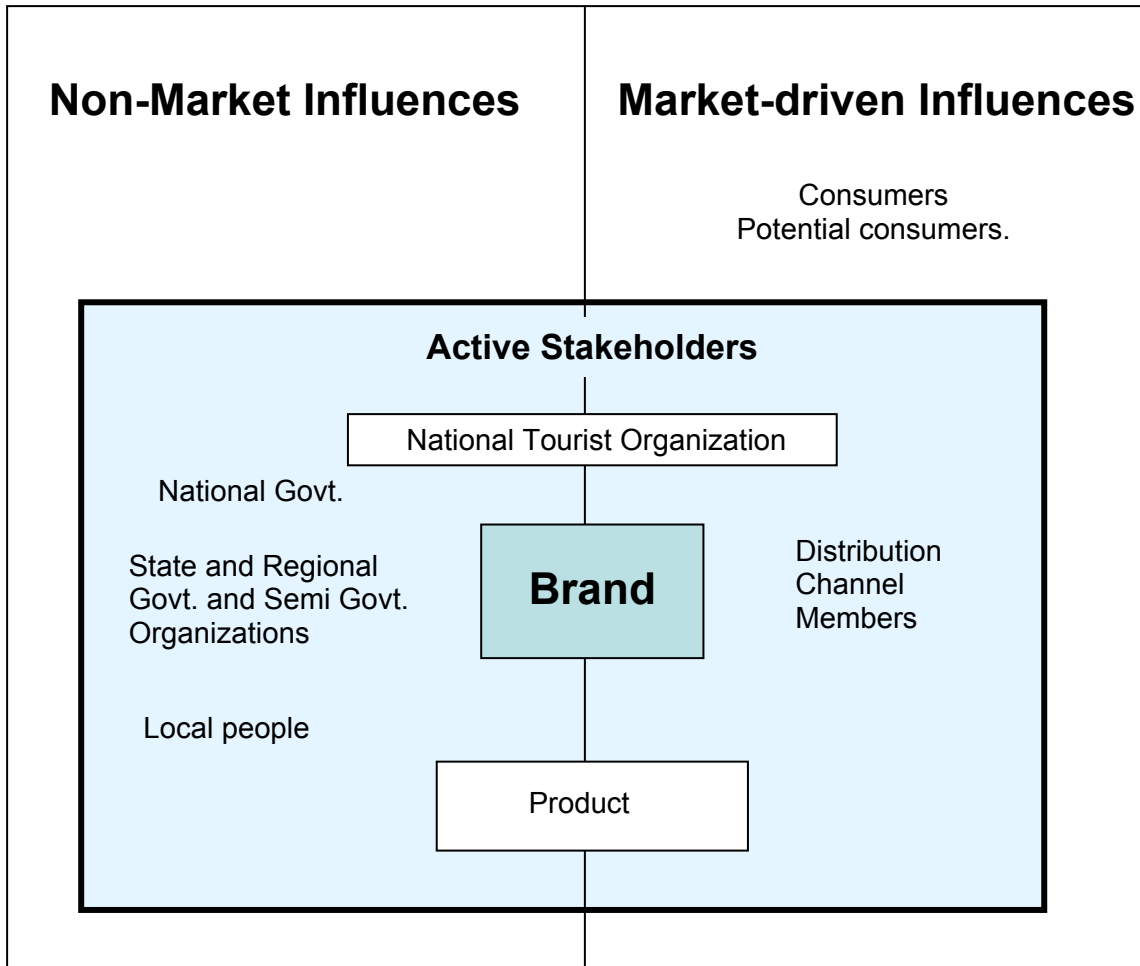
Non-Market Influences

Market-driven Influences

Consumers
Potential consumers.

Active Stakeholders

National Tourist Organization

National Govt.

State and Regional Govt. and Semi Govt. Organizations

Brand

Distribution Channel Members

Local people

Product